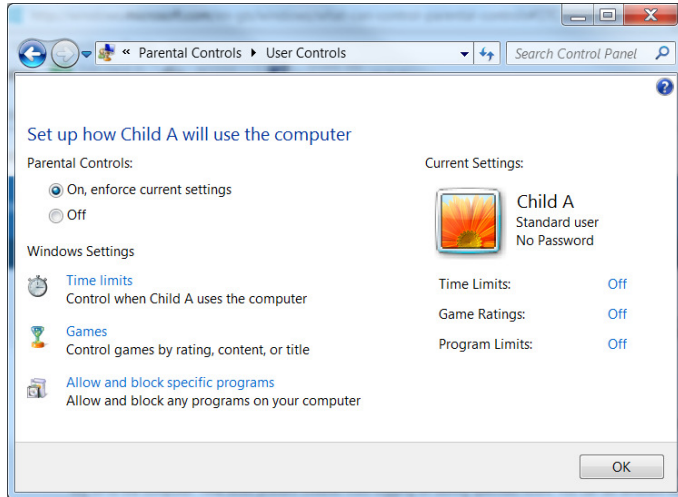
« Parental Controls ▸ User Controls

Search Control Panel

Set up how Child A will use the computer

Parental Controls:

On, enforce current settings

Off

Windows Settings

Time limits
Control when Child A uses the computer

Games
Control games by rating, content, or title

Allow and block specific programs
Allow and block any programs on your computer

Current Settings:

Child A
Standard user
No Password

| | |
|---|---|
| Time Limits: | Off |
| Game Ratings: | Off |
| Program Limits: | Off |

OK